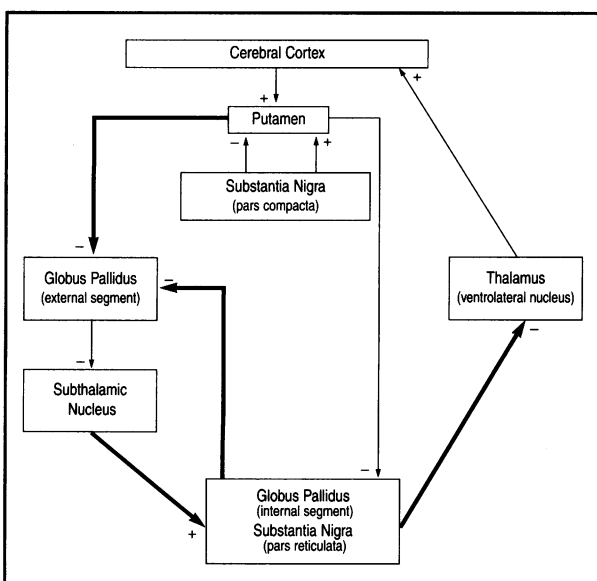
Cerebral Cortex

+

+

Putamen

−

+

Substantia Nigra
(pars compacta)

−

Globus Pallidus
(external segment)

−

−

Subthalamic Nucleus

Thalamus
(ventrolateral nucleus)

−

−

+

Globus Pallidus
(internal segment)
Substantia Nigra
(pars reticulata)